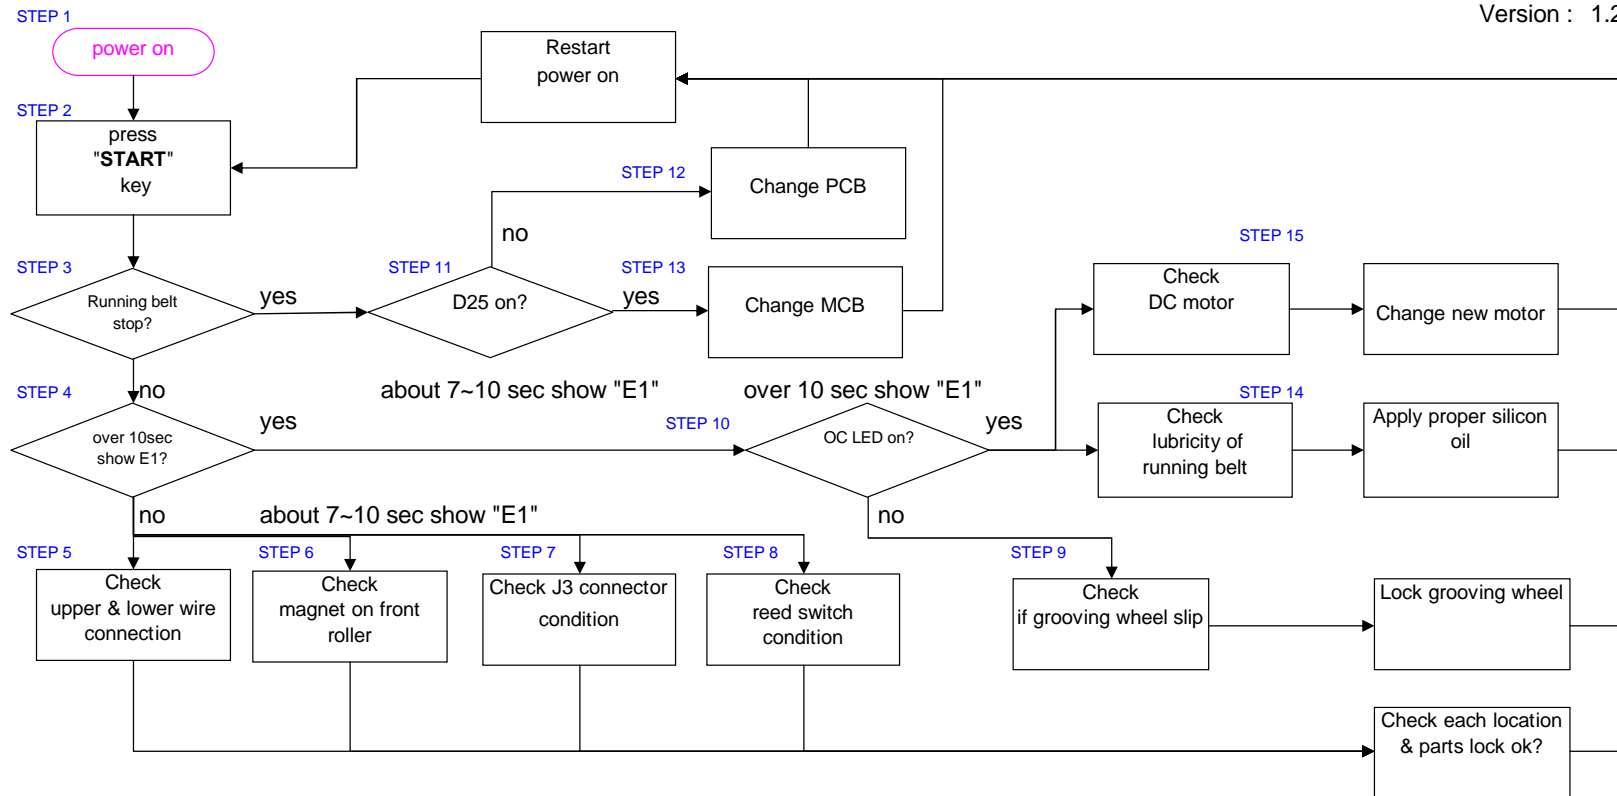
Version : 1.2

STEP 1
power on

Restart power on

STEP 2
press "START" key

STEP 12
Change PCB

no

STEP 3
Running belt stop?

yes

STEP 11
D25 on?

STEP 13
yes

Change MCB

STEP 15
Check DC motor

Change new motor

STEP 4
no

about 7~10 sec show "E1"

over 10 sec show "E1"

STEP 14

over 10sec show E1?

yes

STEP 10
OC LED on?

yes

Check lubricity of running belt

Apply proper silicon oil

no

about 7~10 sec show "E1"

no

STEP 5
Check upper & lower wire connection

STEP 6
Check magnet on front roller

STEP 7
Check J3 connector condition

STEP 8
Check reed switch condition

STEP 9
Check if grooving wheel slip

Lock grooving wheel

Check each location & parts lock ok?